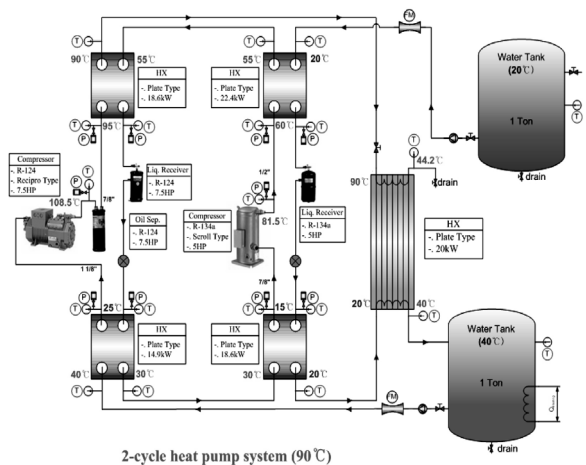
FM

Water Tank
(20℃)

1 Ton

drain

T

90℃ 55℃
HX
-. Plate Type
-. 18.6kW

55℃ 20℃
HX
-. Plate Type
-. 22.4kW

T P 95℃ T P

T P 60℃ T P

Compressor
-. R-124
-. Recipro Type
-. 7.5HP

Liq. Receiver
-. R-124
-. 7.5HP

1/2"

Liq. Receiver
-. R-134a
-. 5HP

44.2℃
drain

108.5℃

7/8"

Oil Sep.
-. R-124
-. 7.5HP

Compressor
-. R-134a
-. Scroll Type
-. 5HP

81.5℃

90℃

HX
-. Plate Type
-. 20kW

1 1/8"

7/8"

25℃

15℃

20℃ 40℃

HX
-. Plate Type
-. 14.9kW

HX
-. Plate Type
-. 18.6kW

Water Tank
(40℃)

1 Ton

40℃ 30℃

30℃ 20℃

FM

$Q_{heating}$

drain

2-cycle heat pump system (90℃)